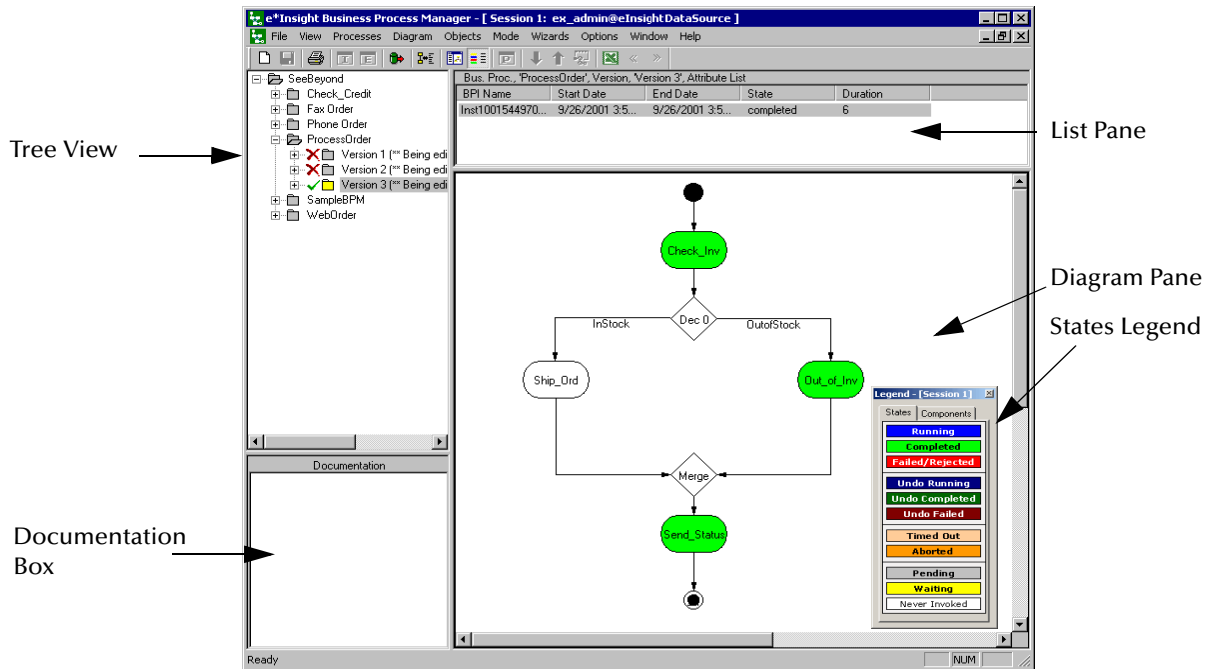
e*Insight Business Process Manager - [ Session 1: ex_admin@eInsightDataSource ]

File View Processes Diagram Objects Mode Wizards Options Window Help

Tree View

SeeBeyond
Check_Credit
Fax Order
Phone Order
ProcessOrder
Version 1 (** Being edi
Version 2 (** Being edi
Version 3 (** Being edi
SampleBPM
WebOrder

Bus. Proc., 'ProcessOrder', Version, 'Version 3', Attribute List

| BPI Name | Start Date | End Date | State | Duration |
|---|---|---|---|---|
| Inst1001544970... | 9/26/2001 3:5... | 9/26/2001 3:5... | completed | 6 |

List Pane

Check_Inv

Dec 0

InStock

OutofStock

Ship_Ord

Out_of_Inv

Merge

Send_Status

Diagram Pane

States Legend

Legend - [Session 1]

States Components

Running
Completed
Failed/Rejected
Undo Running
Undo Completed
Undo Failed
Timed Out
Aborted
Pending
Waiting
Never Invoked

Documentation

Documentation Box

Ready

NUM